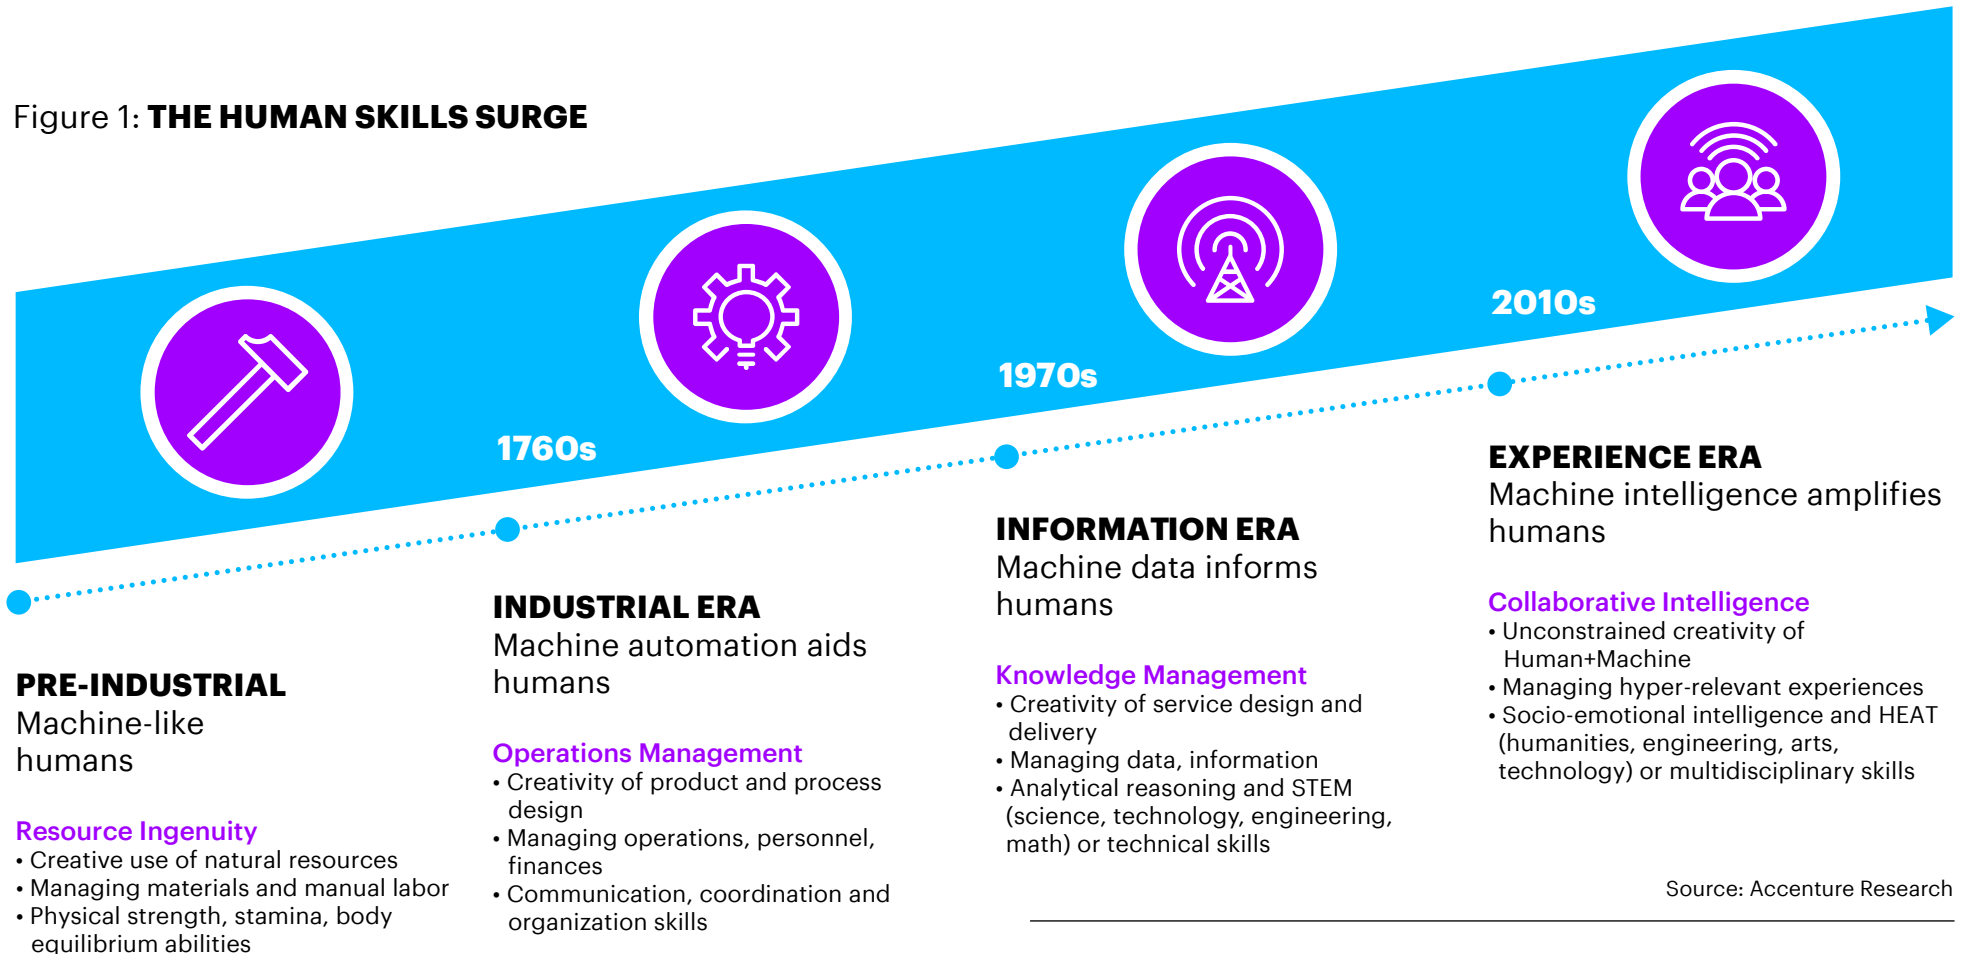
Figure 1: **THE HUMAN SKILLS SURGE**

1760s

1970s

2010s

**PRE-INDUSTRIAL**
Machine-like humans

Resource Ingenuity
• Creative use of natural resources
• Managing materials and manual labor
• Physical strength, stamina, body equilibrium abilities

**INDUSTRIAL ERA**
Machine automation aids humans

Operations Management
• Creativity of product and process design
• Managing operations, personnel, finances
• Communication, coordination and organization skills

**INFORMATION ERA**
Machine data informs humans

Knowledge Management
• Creativity of service design and delivery
• Managing data, information
• Analytical reasoning and STEM (science, technology, engineering, math) or technical skills

**EXPERIENCE ERA**
Machine intelligence amplifies humans

Collaborative Intelligence
• Unconstrained creativity of Human+Machine
• Managing hyper-relevant experiences
• Socio-emotional intelligence and HEAT (humanities, engineering, arts, technology) or multidisciplinary skills

Source: Accenture Research